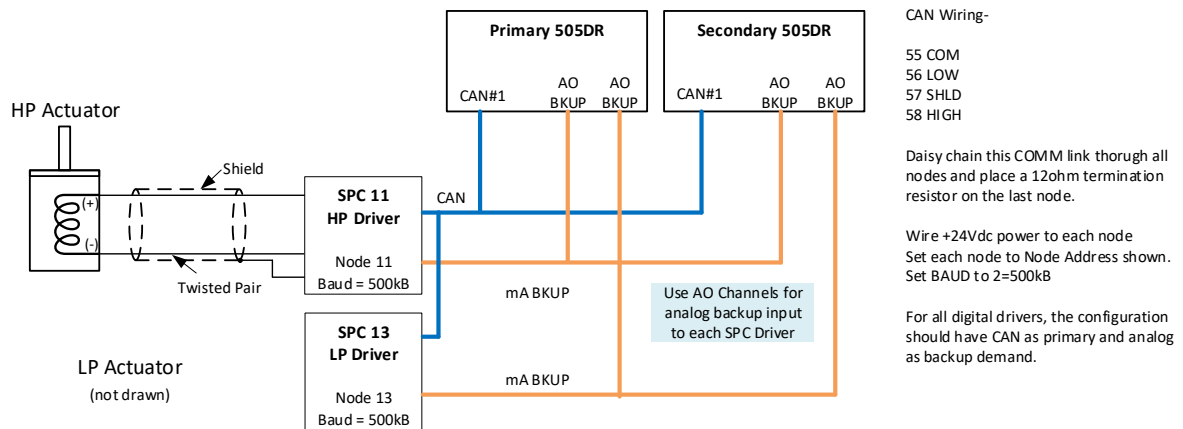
Primary 505DR

CAN#1

AO BKUP

AO BKUP

Secondary 505DR

CAN#1

AO BKUP

AO BKUP

CAN Wiring-

55 COM
56 LOW
57 SHLD
58 HIGH

Daisy chain this COMM link thorugh all nodes and place a 12ohm termination resistor on the last node.

Wire +24Vdc power to each node
Set each node to Node Address shown.
Set BAUD to 2=500kB

For all digital drivers, the configuration should have CAN as primary and analog as backup demand.

HP Actuator

Shield

(+)

(-)

Twisted Pair

SPC 11
HP Driver

Node 11
Baud = 500kB

CAN

mA BKUP

Use AO Channels for analog backup input to each SPC Driver

SPC 13
LP Driver

Node 13
Baud = 500kB

mA BKUP

LP Actuator
(not drawn)